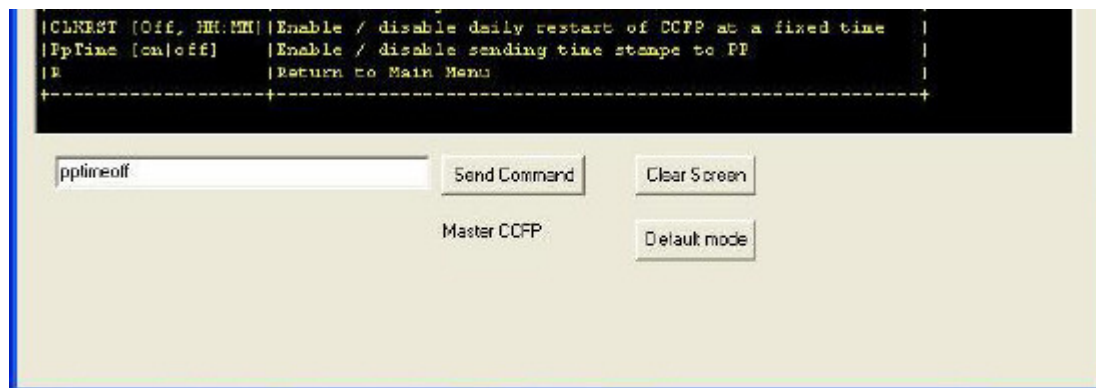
|CLKRST [Off, HH:MM]|Enable / disable daily restart of CCFP at a fixed time |
|PpTime [on|off] |Enable / disable sending time stampe to PP |
|R |Return to Main Menu |
+-------------------+--------------------------------------------------------+

pptimeoff

Send Command

Clear Screen

Master CCFP

Default mode